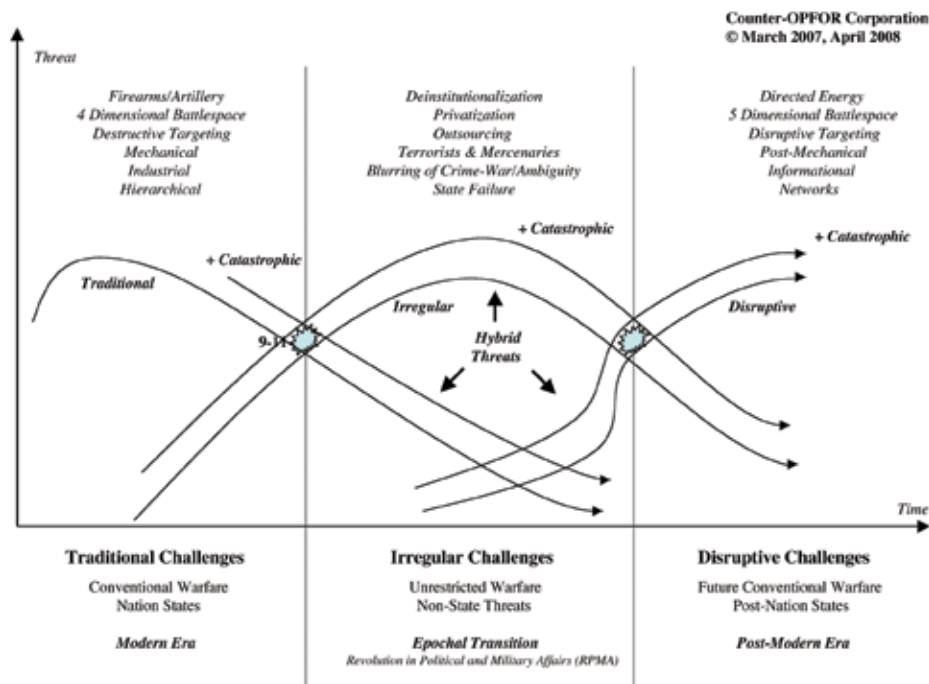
Counter-OPFOR Corporation
© March 2007, April 2008

Threat

Firearms/Artillery
4 Dimensional Battlespace
Destructive Targeting
Mechanical
Industrial
Hierarchical

Deinstitutionalization
Privatization
Outsourcing
Terrorists & Mercenaries
Blurring of Crime-War/Ambiguity
State Failure

Directed Energy
5 Dimensional Battlespace
Disruptive Targeting
Post-Mechanical
Informational
Networks

+ Catastrophic

+ Catastrophic

+ Catastrophic

Traditional

Irregular

Disruptive

9-11

Hybrid Threats

Time

Traditional Challenges
Conventional Warfare
Nation States
Modern Era

Irregular Challenges
Unrestricted Warfare
Non-State Threats
Epochal Transition
Revolution in Political and Military Affairs (RPMA)

Disruptive Challenges
Future Conventional Warfare
Post-Nation States
Post-Modern Era